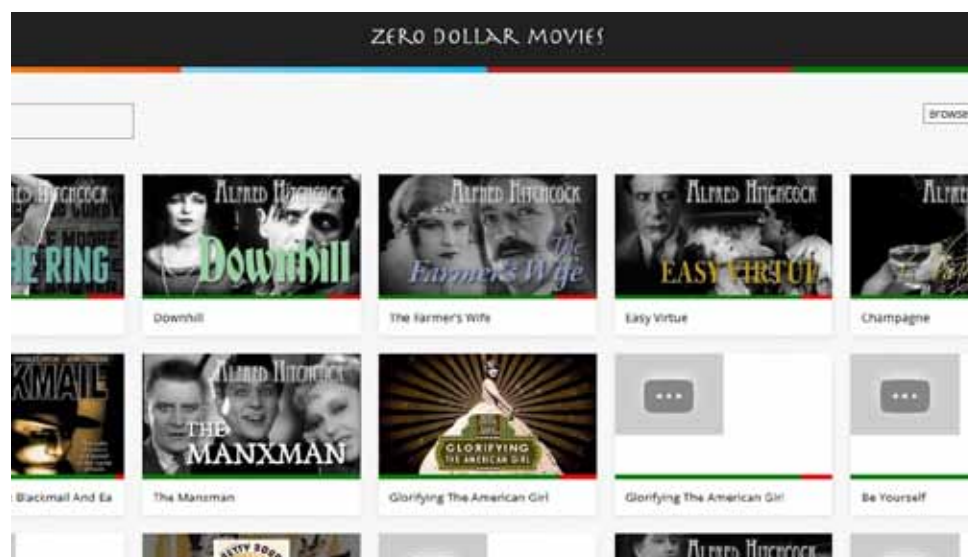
ZERO DOLLAR MOVIES

Browse

ALFRED HITCHCOCK
THE RING

ALFRED HITCHCOCK
Downhill
Downhill

ALFRED HITCHCOCK
The Farmer's Wife
The Farmer's Wife

ALFRED HITCHCOCK
EASY VIRTUE
Easy Virtue

ALFRED
Champagne

BLACKMAIL
Blackmail And Ea

ALFRED HITCHCOCK
THE MANXMAN
The Manxman

GLORIFYING THE AMERICAN GIRL
Glorifying The American Girl

Glorifying The American Girl

Be Yourself

ALFRED HITCHCOCK